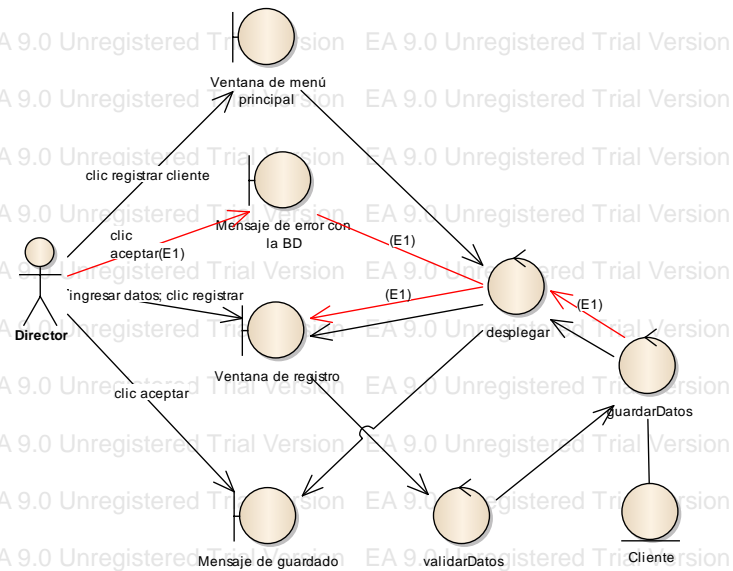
EA 9.0 Unregistered Trial Version EA 9.0 Unregistered Trial Version
EA 9.0 Unregistered Trial Version EA 9.0 Unregistered Trial Version
EA 9.0 Unregistered Trial Version EA 9.0 Unregistered Trial Version
EA 9.0 Unregistered Trial Version EA 9.0 Unregistered Trial Version
EA 9.0 Unregistered Trial Version EA 9.0 Unregistered Trial Version
EA 9.0 Unregistered Trial Version EA 9.0 Unregistered Trial Version
EA 9.0 Unregistered Trial Version EA 9.0 Unregistered Trial Version
EA 9.0 Unregistered Trial Version EA 9.0 Unregistered Trial Version
EA 9.0 Unregistered Trial Version EA 9.0 Unregistered Trial Version
EA 9.0 Unregistered Trial Version EA 9.0 Unregistered Trial Version

Ventana de menú principal

clic registrar cliente

Mensaje de error con la BD

clic aceptar(E1)

(E1)

Director

ingresar datos; clic registrar

(E1)

desplegar

(E1)

Ventana de registro

clic aceptar

guardarDatos

Mensaje de guardado

validarDatos

Cliente